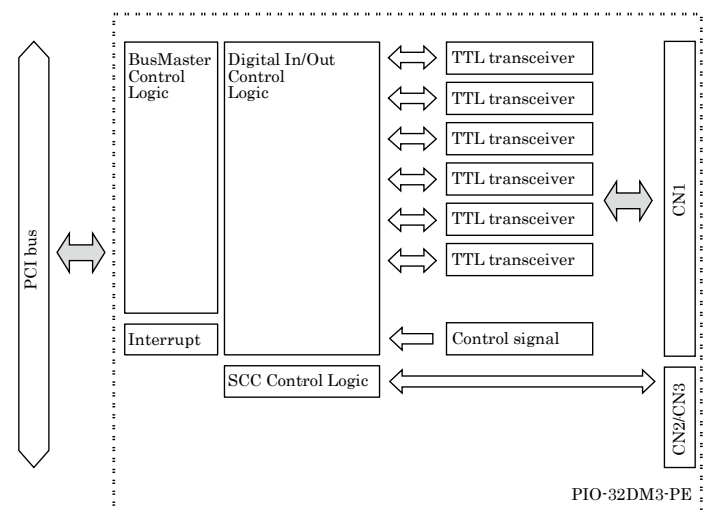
PCI bus

BusMaster Control Logic

Digital In/Out Control Logic

TTL transceiver

TTL transceiver

TTL transceiver

TTL transceiver

TTL transceiver

TTL transceiver

CN1

Interrupt

Control signal

SCC Control Logic

CN2/CN3

PIO-32DM3-PE